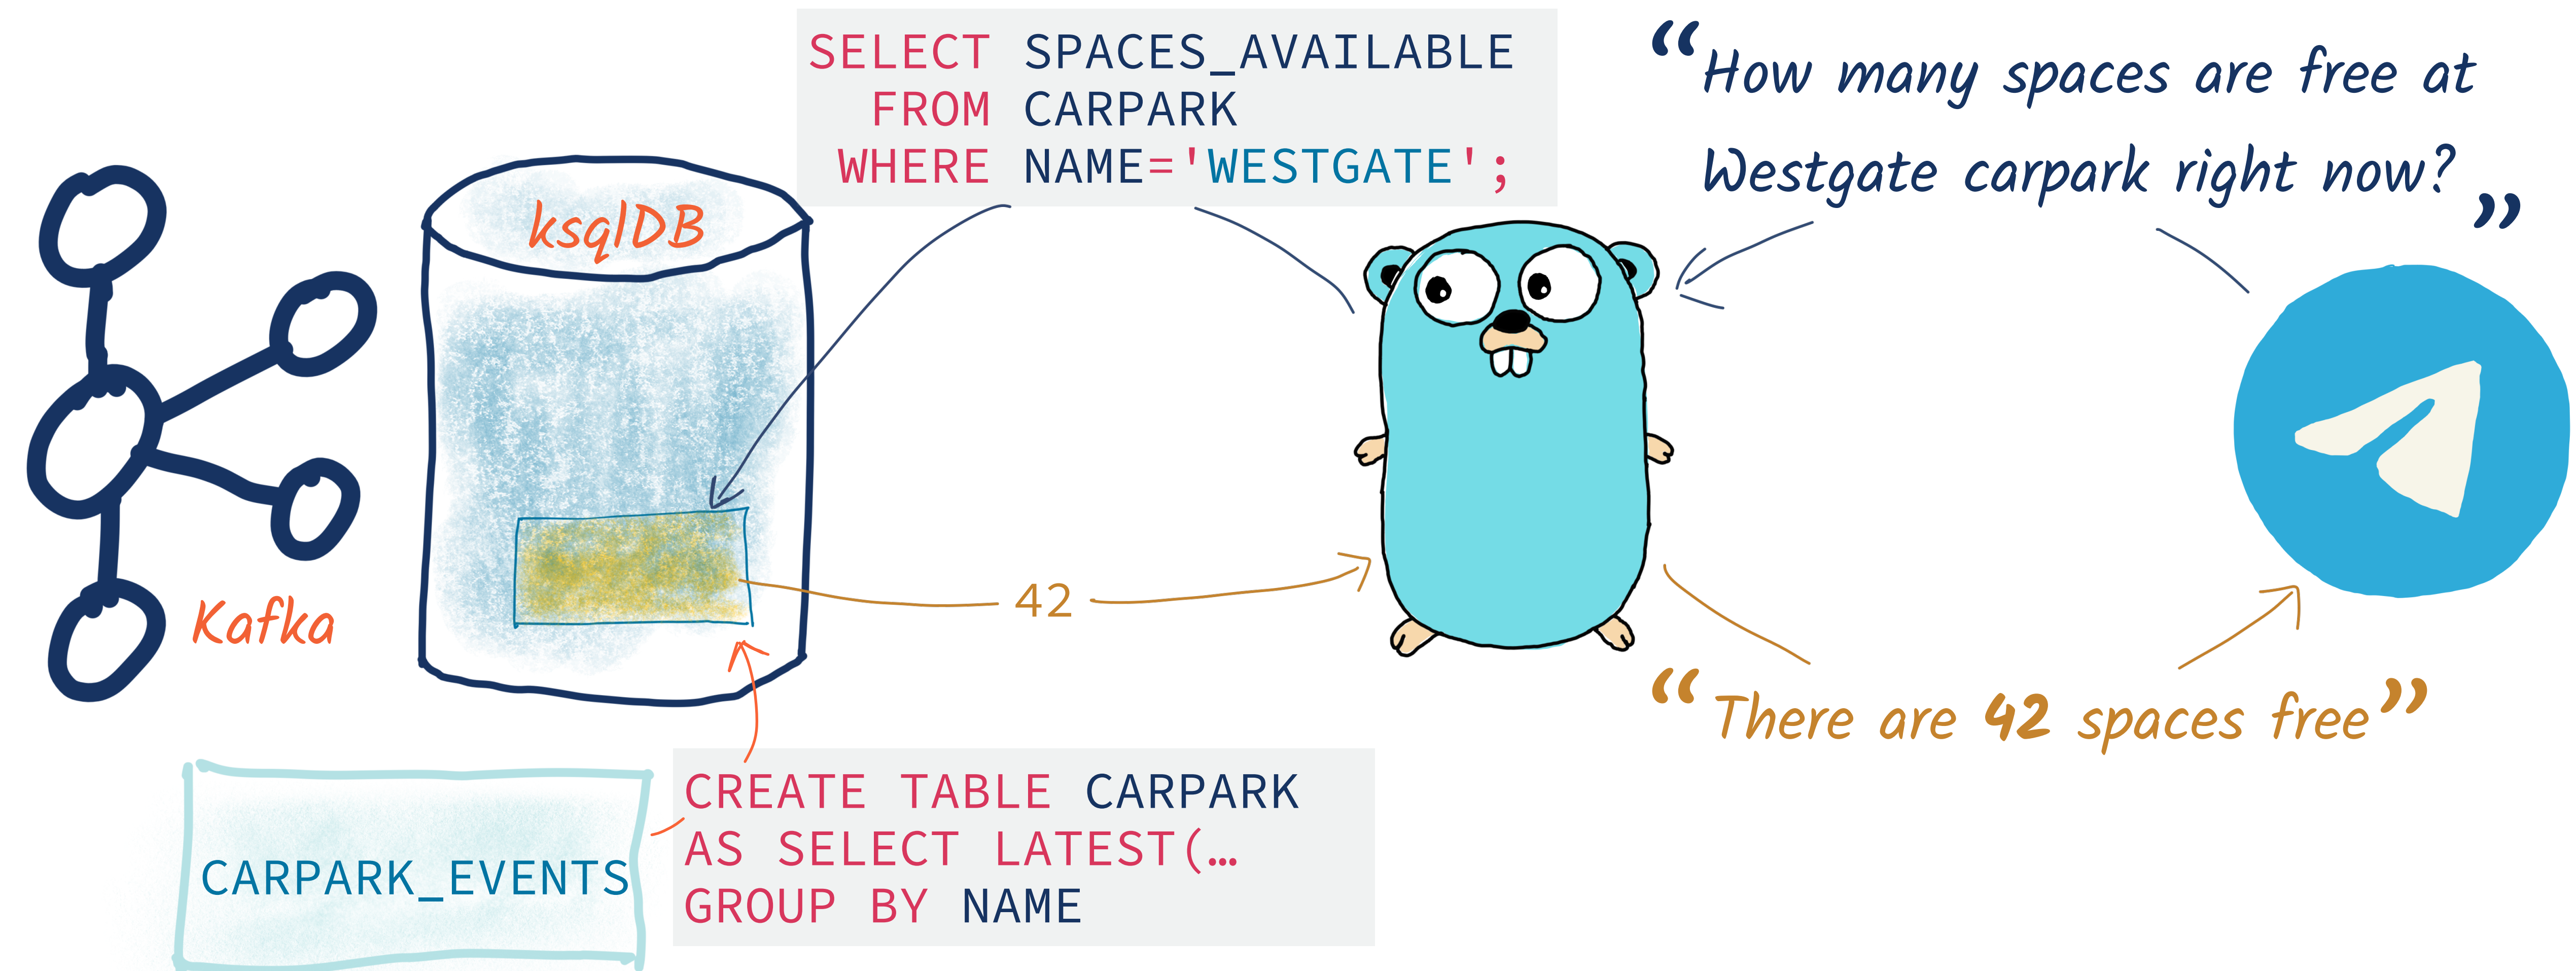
SELECT SPACES_AVAILABLE
FROM CARPARK
WHERE NAME='WESTGATE';

"How many spaces are free at Westgate carpark right now?"

ksqlDB

Kafka

42

"There are 42 spaces free"

CARPARK_EVENTS

CREATE TABLE CARPARK
AS SELECT LATEST(…
GROUP BY NAME